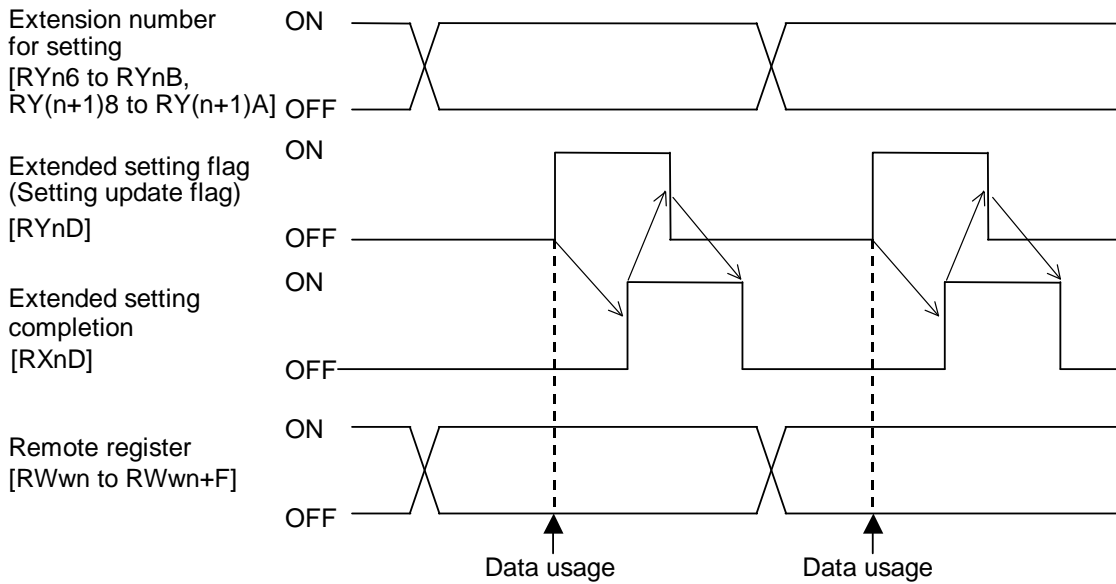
Extension number for setting [RYn6 to RYnB, RY(n+1)8 to RY(n+1)A]

ON

OFF

Extended setting flag (Setting update flag) [RYnD]

ON

OFF

Extended setting completion [RXnD]

ON

OFF

Remote register [RWwn to RWwn+F]

ON

OFF

Data usage

Data usage